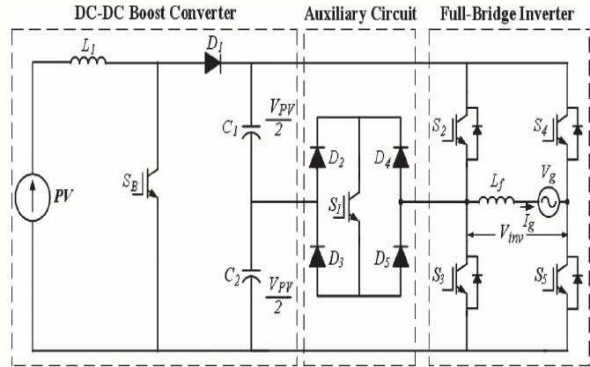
DC-DC Boost Converter

Auxiliary Circuit

Full-Bridge Inverter

$L_1$

$D_1$

$C_1$

$\frac{V_{PV}}{2}$

$PV$

$S_B$

$D_2$

$D_4$

$S_1$

$D_3$

$D_5$

$C_2$

$\frac{V_{PV}}{2}$

$S_2$

$S_4$

$L_f$

$V_g$

$I_g$

$V_{inv}$

$S_3$

$S_5$